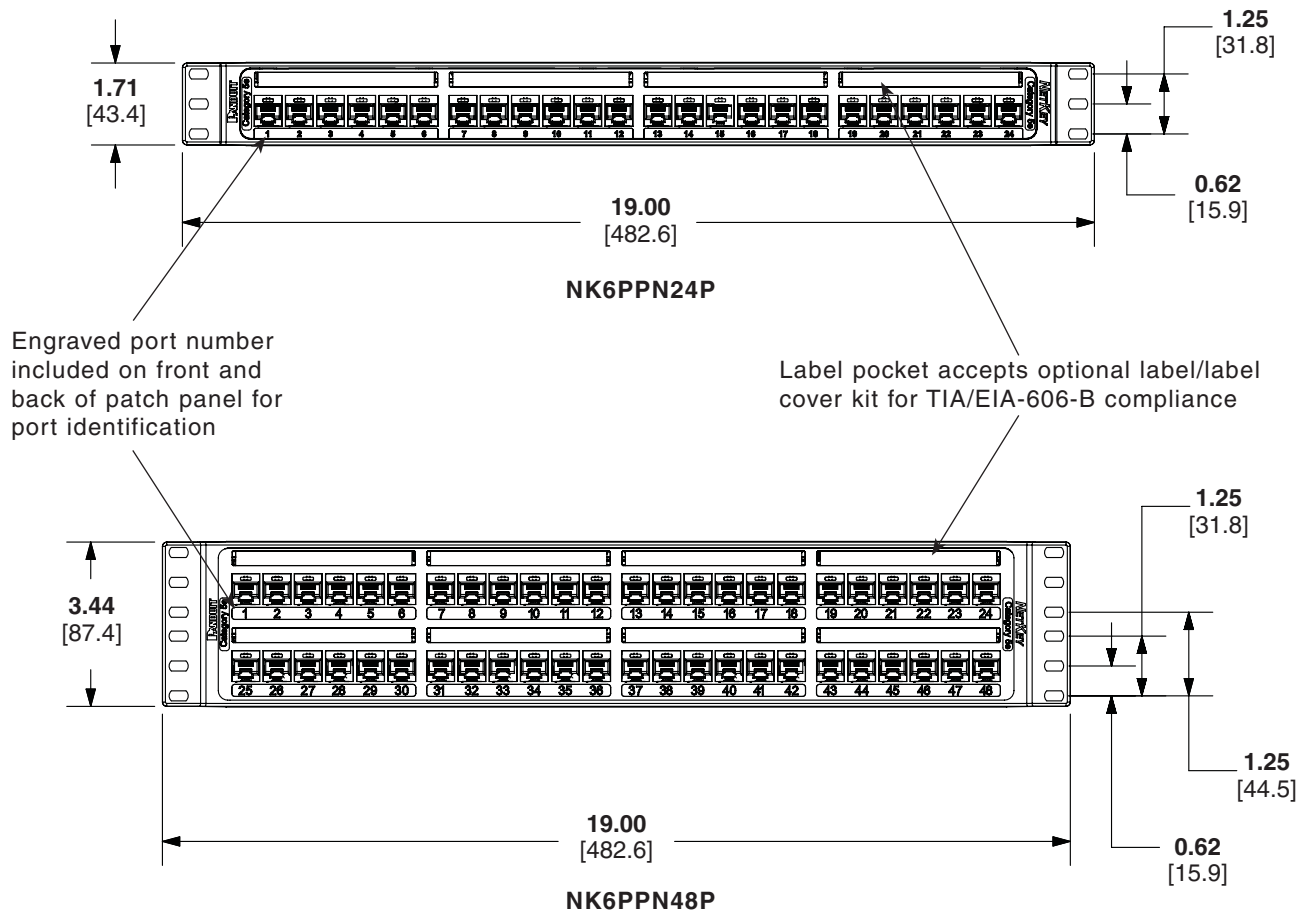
1.71
[43.4]

PANDUIT
Category 6

1 2 3 4 5 6 7 8 9 10 11 12 13 14 15 16 17 18 19 20 21 22 23 24

NetKey
Category 6

1.25
[31.8]

0.62
[15.9]

19.00
[482.6]

NK6PPN24P

Engraved port number included on front and back of patch panel for port identification

Label pocket accepts optional label/label cover kit for TIA/EIA-606-B compliance

3.44
[87.4]

PANDUIT
Category 6

1 2 3 4 5 6 7 8 9 10 11 12 13 14 15 16 17 18 19 20 21 22 23 24

25 26 27 28 29 30 31 32 33 34 35 36 37 38 39 40 41 42 43 44 45 46 47 48

NetKey
Category 6

1.25
[31.8]

1.25
[44.5]

0.62
[15.9]

19.00
[482.6]

NK6PPN48P